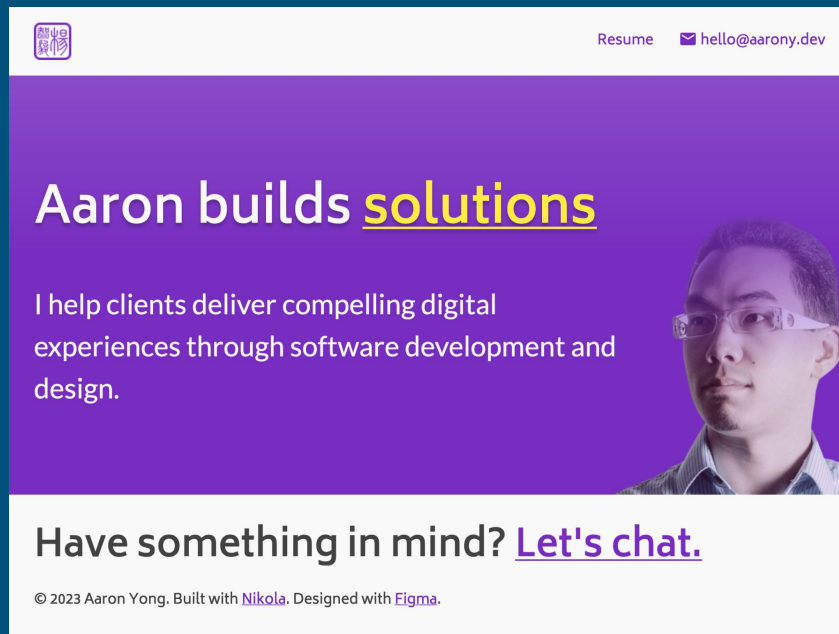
Resume hello@aarony.dev

Aaron builds solutions

I help clients deliver compelling digital experiences through software development and design.

Have something in mind? Let's chat.

© 2023 Aaron Yong. Built with Nikola. Designed with Figma.